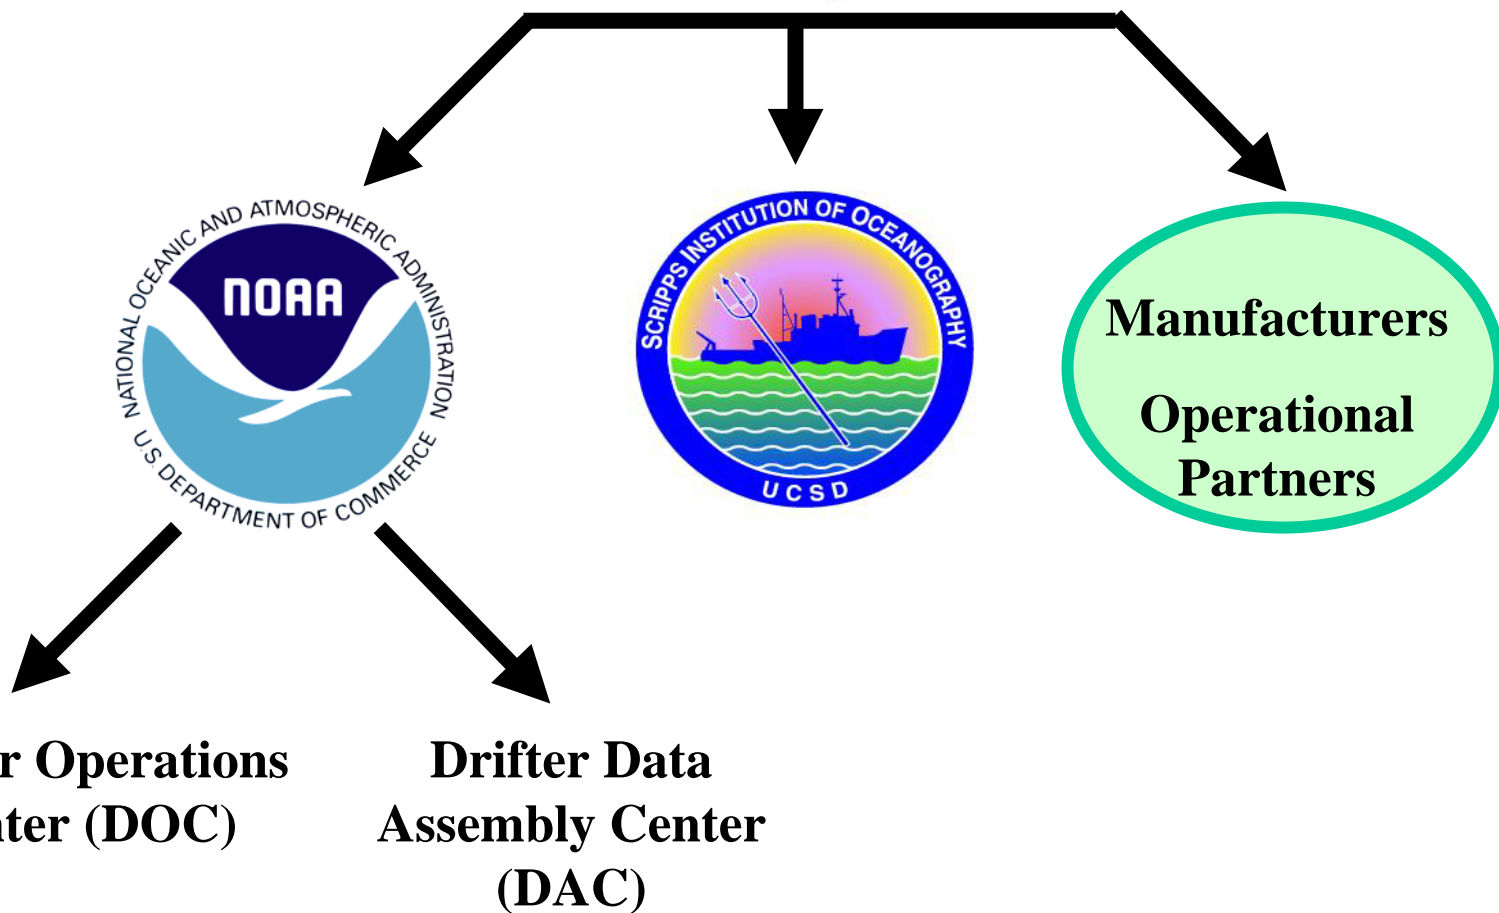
NATIONAL OCEANIC AND ATMOSPHERIC ADMINISTRATION
NOAA
U.S. DEPARTMENT OF COMMERCE

SCRIPPS INSTITUTION OF OCEANOGRAPHY
UCSD

Manufacturers
Operational Partners

r Operations
nter (DOC)

Drifter Data Assembly Center (DAC)